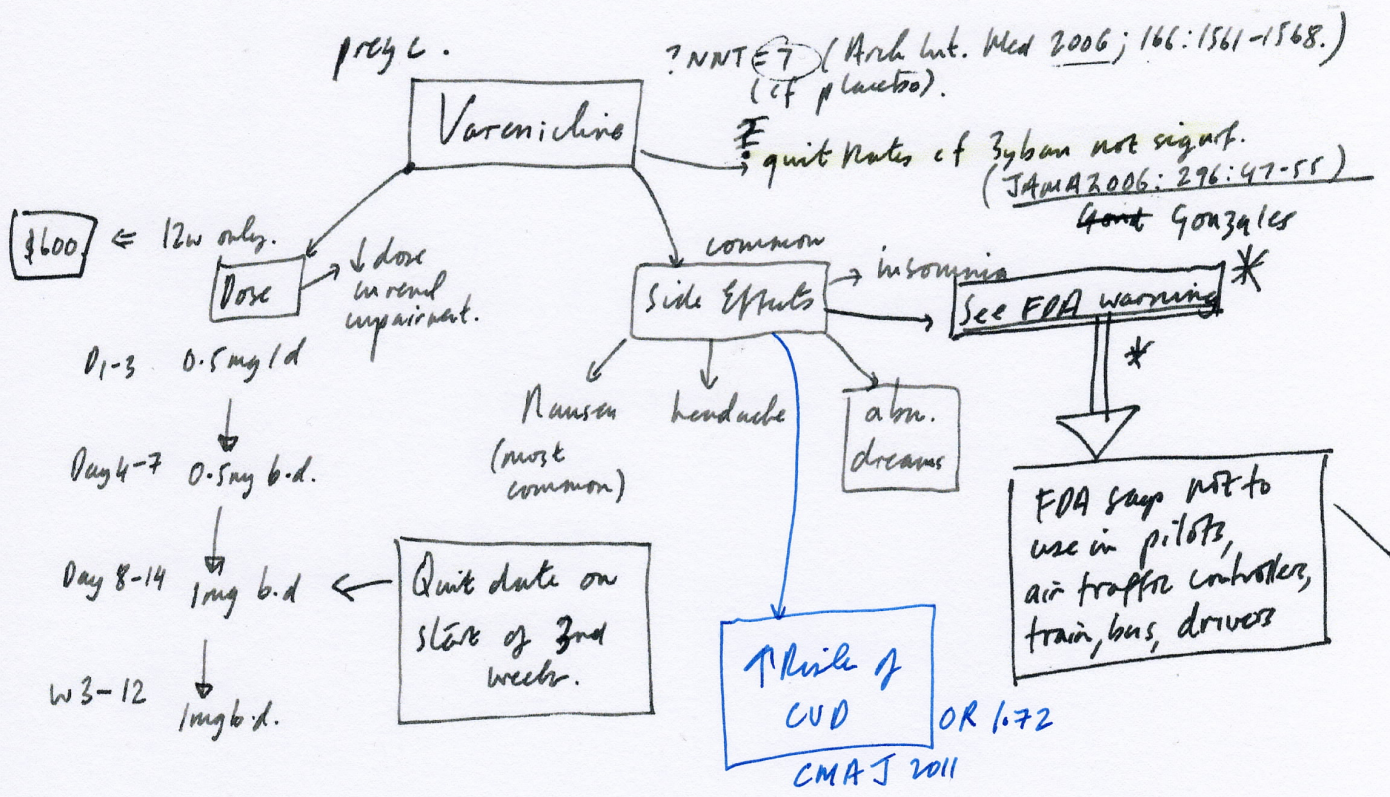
preg C.

Varenicline

? NNT = 7 (Arch Int. Med 2006; 166: 1561-1568.) (cf placebo).

↑ quit rates cf Zyban not signif. (JAMA 2006: 296: 47-55) Gont Gonzales

$600 ⇐ 12w only.

Dose → ↓ dose in renal impairment.

D1-3 0.5mg/d

Day 4-7 0.5mg b.d.

Day 8-14 1mg b.d ← Quit date on start of 2nd week.

W3-12 1mg b.d.

common
Side Effects → insomnia

See FDA warning *

*

FDA says not to use in pilots, air traffic controllers, train, bus, drivers

Nausea (most common)

headache

abn. dreams

↑ Risk of CVD OR 1.72

CMAJ 2011